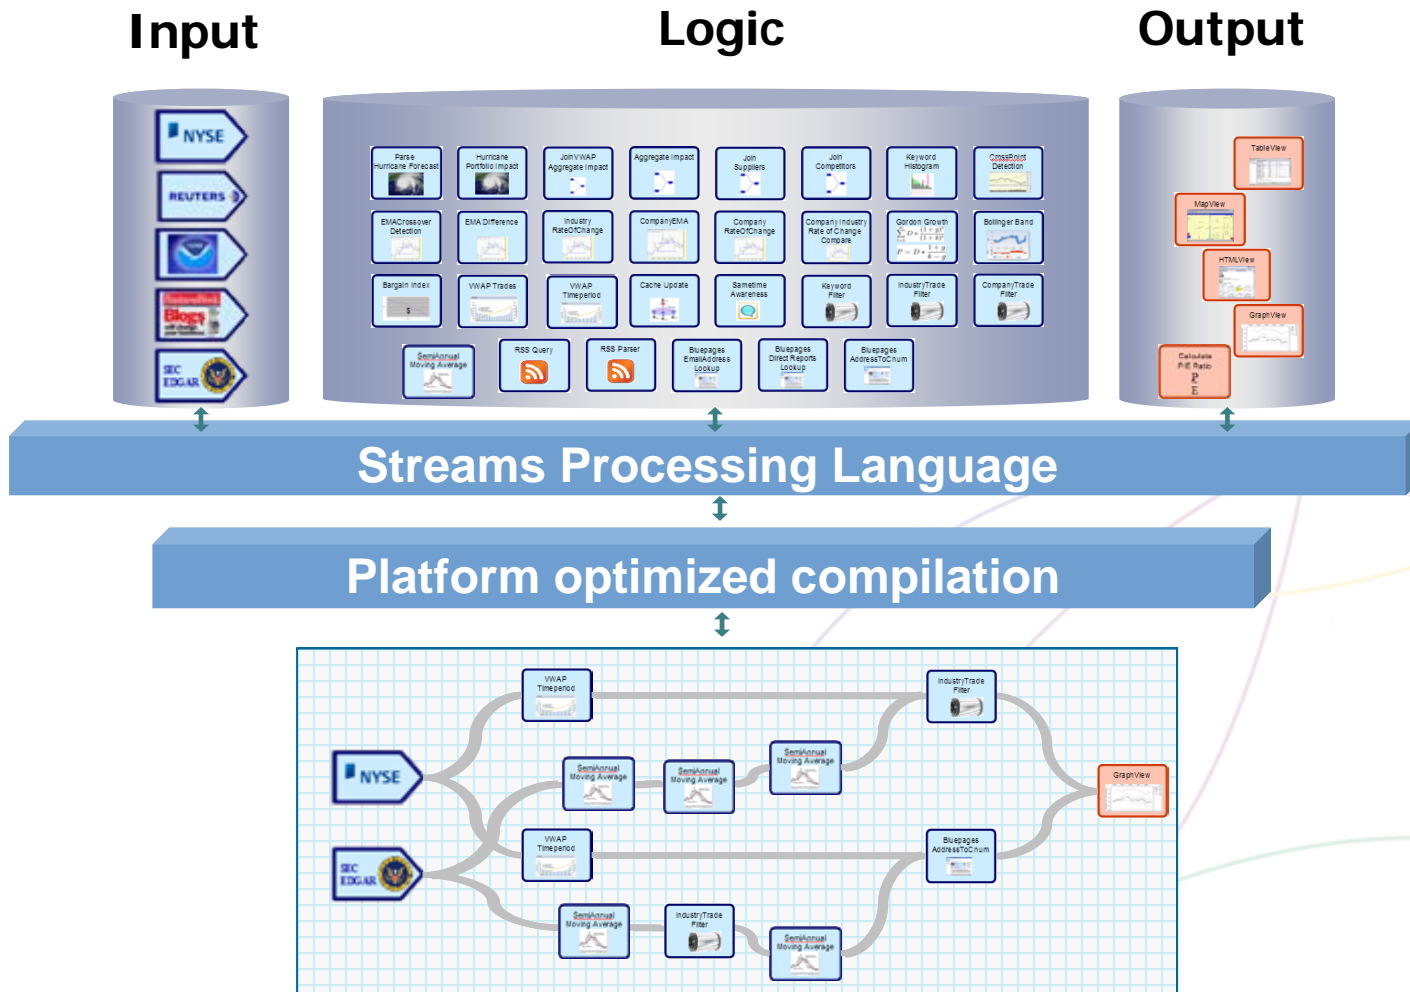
Input

Logic

Output

NYSE

REUTERS

Blogs

SEC EDGAR

Parse Hurricane Forecast

Hurricane Portfolio Impact

Join VWAP Aggregate Impact

Aggregate Impact

Join Suppliers

Join Competitors

Keyword Histogram

CrossPoint Detection

EMACrossover Detection

EMA Difference

Industry RateOfChange

CompanyEMA

Company RateOfChange

Company Industry Rate of Change Compare

Gordon Growth

Bollinger Band

Bargain Index

VWAP Trades

VWAP Timeperiod

Cache Update

Sametime Awareness

Keyword Filter

IndustryTrade Filter

CompanyTrade Filter

SemiAnnual Moving Average

RSS Query

RSS Parser

Bluepages EmailAddress Lookup

Bluepages Direct Reports Lookup

Bluepages AddressToCnum

TableView

MapView

HTMLView

GraphView

Calculate P/E Ratio

Streams Processing Language

Platform optimized compilation

VWAP Timeperiod

IndustryTrade Filter

NYSE

SemiAnnual Moving Average

SemiAnnual Moving Average

SemiAnnual Moving Average

GraphView

VWAP Timeperiod

Bluepages AddressToCnum

SEC EDGAR

SemiAnnual Moving Average

IndustryTrade Filter

SemiAnnual Moving Average